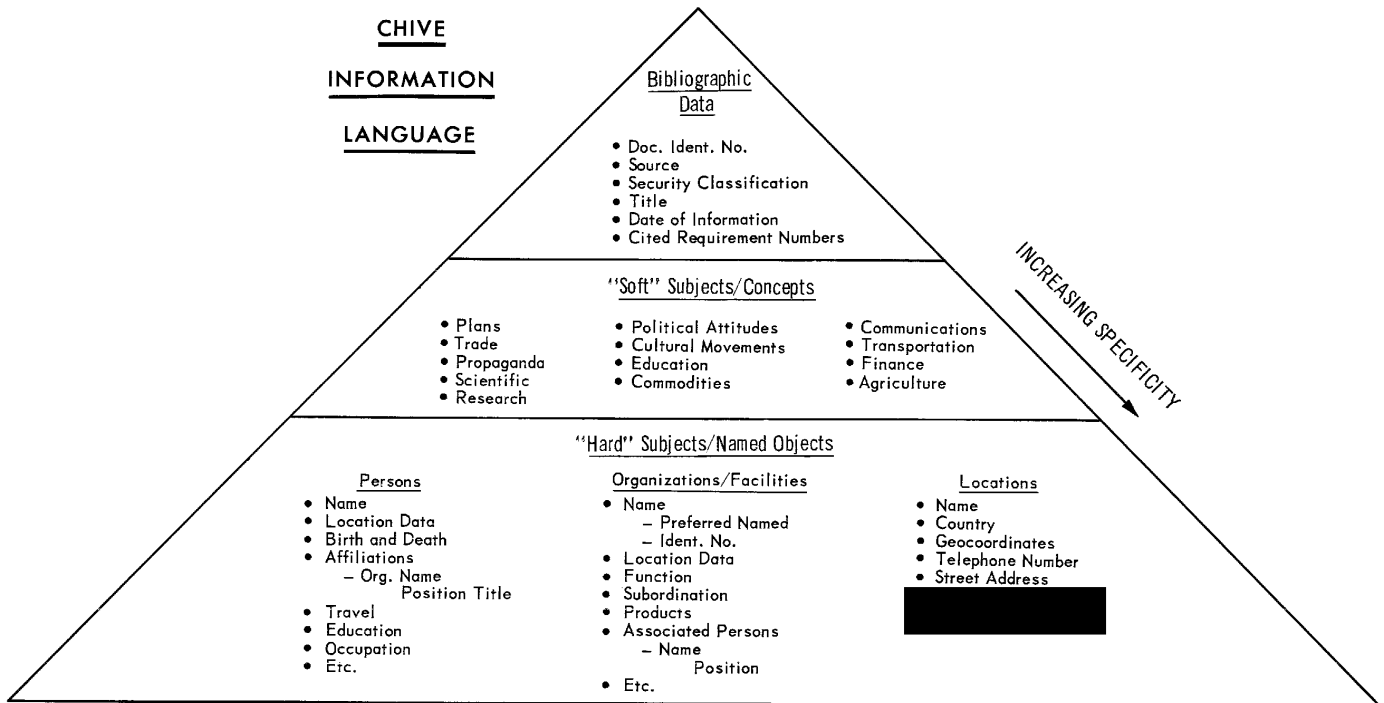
CHIVE

INFORMATION

LANGUAGE

Bibliographic Data

• Doc. Ident. No.
• Source
• Security Classification
• Title
• Date of Information
• Cited Requirement Numbers

INCREASING SPECIFICITY

"Soft" Subjects/Concepts

• Plans
• Trade
• Propaganda
• Scientific
• Research

• Political Attitudes
• Cultural Movements
• Education
• Commodities

• Communications
• Transportation
• Finance
• Agriculture

"Hard" Subjects/Named Objects

Persons
• Name
• Location Data
• Birth and Death
• Affiliations
– Org. Name
Position Title
• Travel
• Education
• Occupation
• Etc.

Organizations/Facilities
• Name
– Preferred Named
– Ident. No.
• Location Data
• Function
• Subordination
• Products
• Associated Persons
– Name
Position
• Etc.

Locations
• Name
• Country
• Geocoordinates
• Telephone Number
• Street Address
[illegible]